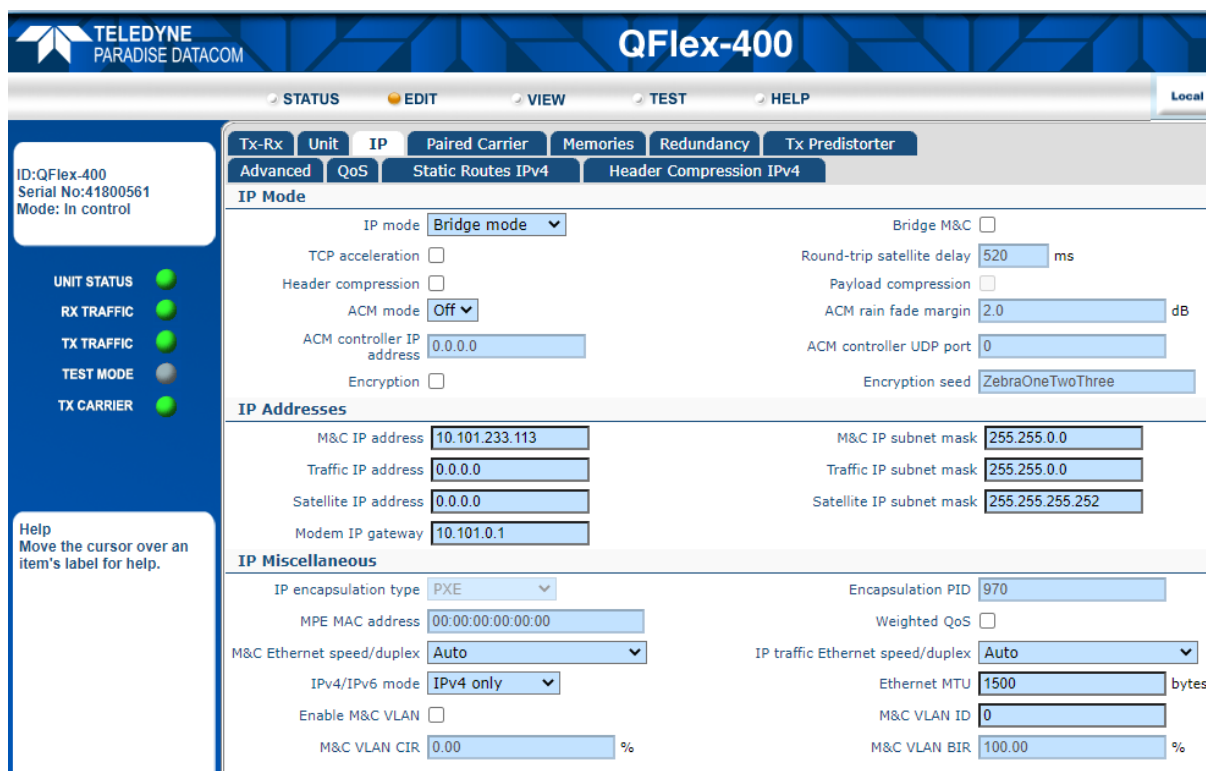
TELEDYNE
PARADISE DATACOM

QFlex-400

STATUS EDIT VIEW TEST HELP

Local

ID:QFlex-400
Serial No:41800561
Mode: In control

UNIT STATUS
RX TRAFFIC
TX TRAFFIC
TEST MODE
TX CARRIER

Help
Move the cursor over an item's label for help.

Tx-Rx | Unit | IP | Paired Carrier | Memories | Redundancy | Tx Predistorter
Advanced | QoS | Static Routes IPv4 | Header Compression IPv4

IP Mode

IP mode Bridge mode
Bridge M&C
TCP acceleration
Round-trip satellite delay 520 ms
Header compression
Payload compression
ACM mode Off
ACM rain fade margin 2.0 dB
ACM controller IP address 0.0.0.0
ACM controller UDP port 0
Encryption
Encryption seed ZebraOneTwoThree

IP Addresses

M&C IP address 10.101.233.113
M&C IP subnet mask 255.255.0.0
Traffic IP address 0.0.0.0
Traffic IP subnet mask 255.255.0.0
Satellite IP address 0.0.0.0
Satellite IP subnet mask 255.255.255.252
Modem IP gateway 10.101.0.1

IP Miscellaneous

IP encapsulation type PXE
Encapsulation PID 970
MPE MAC address 00:00:00:00:00:00
Weighted QoS
M&C Ethernet speed/duplex Auto
IP traffic Ethernet speed/duplex Auto
IPv4/IPv6 mode IPv4 only
Ethernet MTU 1500 bytes
Enable M&C VLAN
M&C VLAN ID 0
M&C VLAN CIR 0.00 %
M&C VLAN BIR 100.00 %